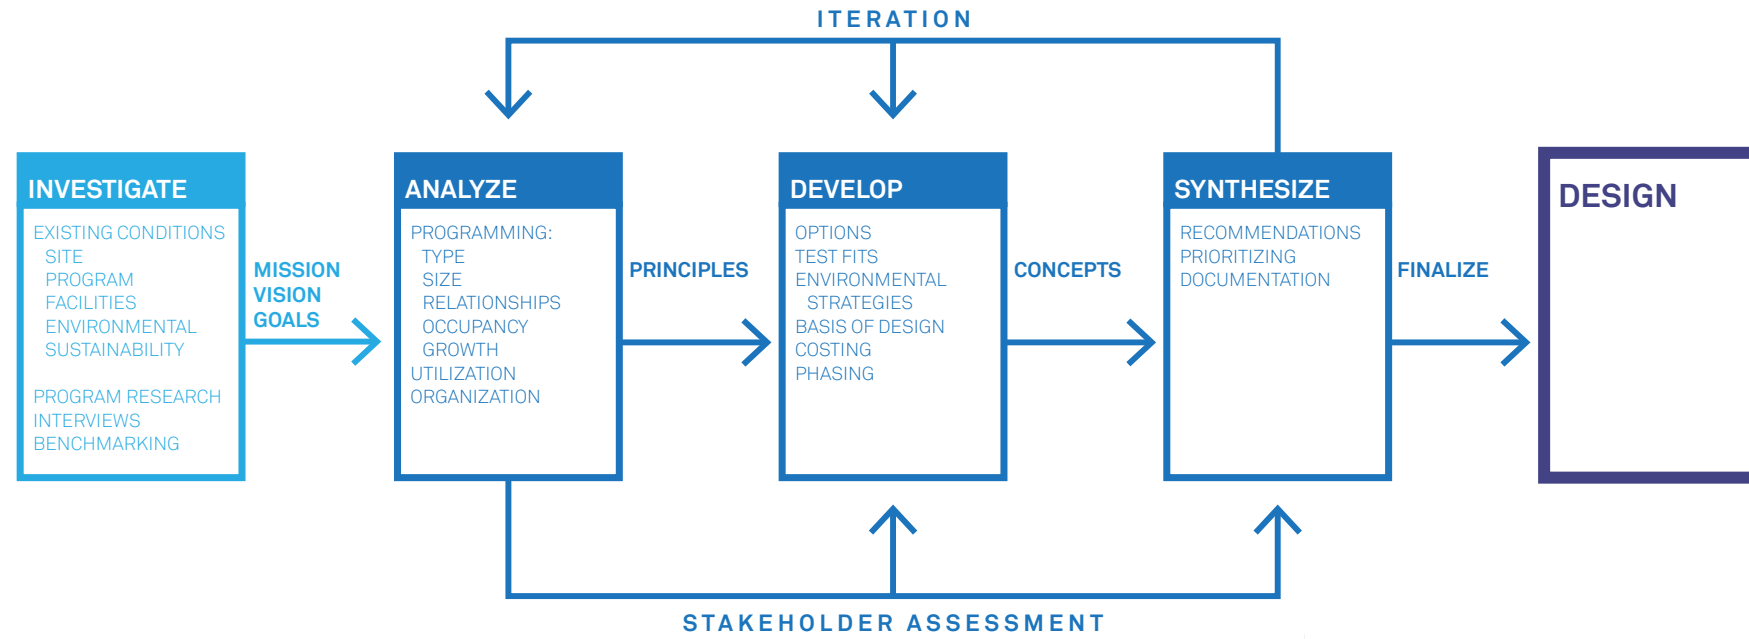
ITERATION

INVESTIGATE

EXISTING CONDITIONS
SITE
PROGRAM
FACILITIES
ENVIRONMENTAL
SUSTAINABILITY

PROGRAM RESEARCH
INTERVIEWS
BENCHMARKING

MISSION
VISION
GOALS

ANALYZE

PROGRAMMING:
TYPE
SIZE
RELATIONSHIPS
OCCUPANCY
GROWTH
UTILIZATION
ORGANIZATION

PRINCIPLES

DEVELOP

OPTIONS
TEST FITS
ENVIRONMENTAL
STRATEGIES
BASIS OF DESIGN
COSTING
PHASING

CONCEPTS

SYNTHESIZE

RECOMMENDATIONS
PRIORITIZING
DOCUMENTATION

FINALIZE

DESIGN

STAKEHOLDER ASSESSMENT